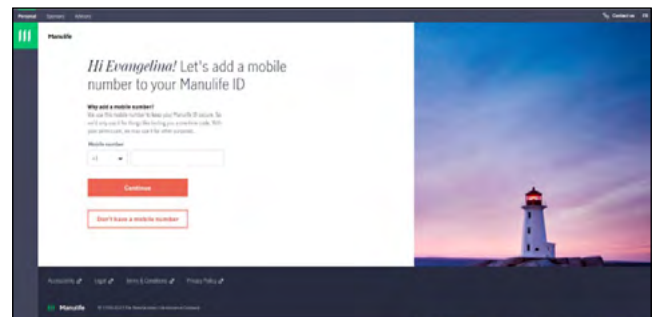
Personal Sponsors Advisors

Contact us FR

Manulife

Hi Evangelina! Let's add a mobile number to your Manulife ID

Why add a mobile number?

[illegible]

Mobile number

+1

Continue

Don't have a mobile number

Accessibility Legal Terms & Conditions Privacy Policy

Manulife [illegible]